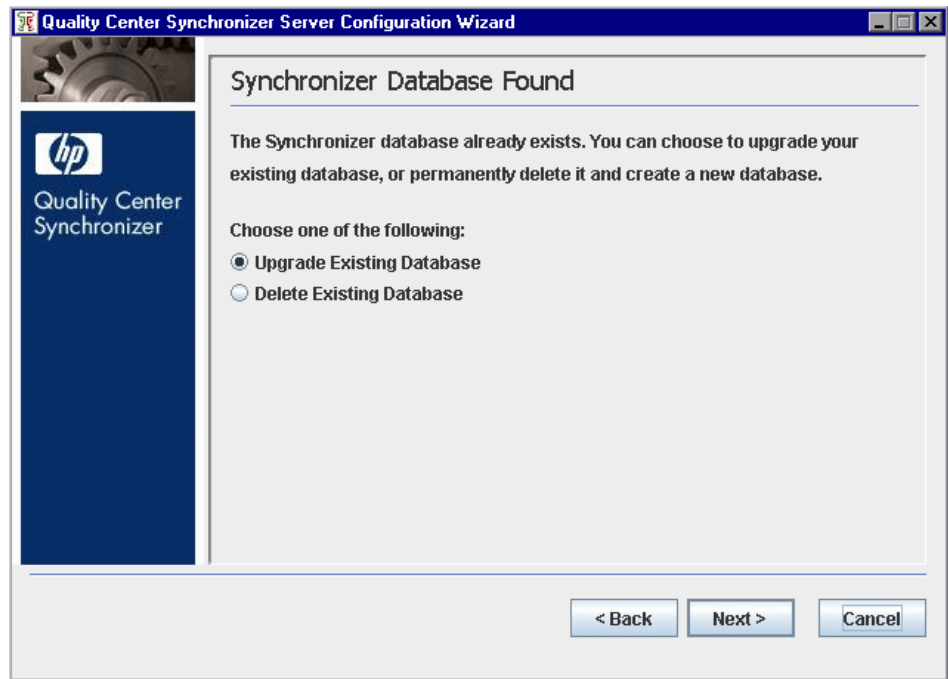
Quality Center Synchronizer Server Configuration Wizard

hp

Quality Center Synchronizer

Synchronizer Database Found

The Synchronizer database already exists. You can choose to upgrade your existing database, or permanently delete it and create a new database.

Choose one of the following:

Upgrade Existing Database

Delete Existing Database

< Back

Next >

Cancel